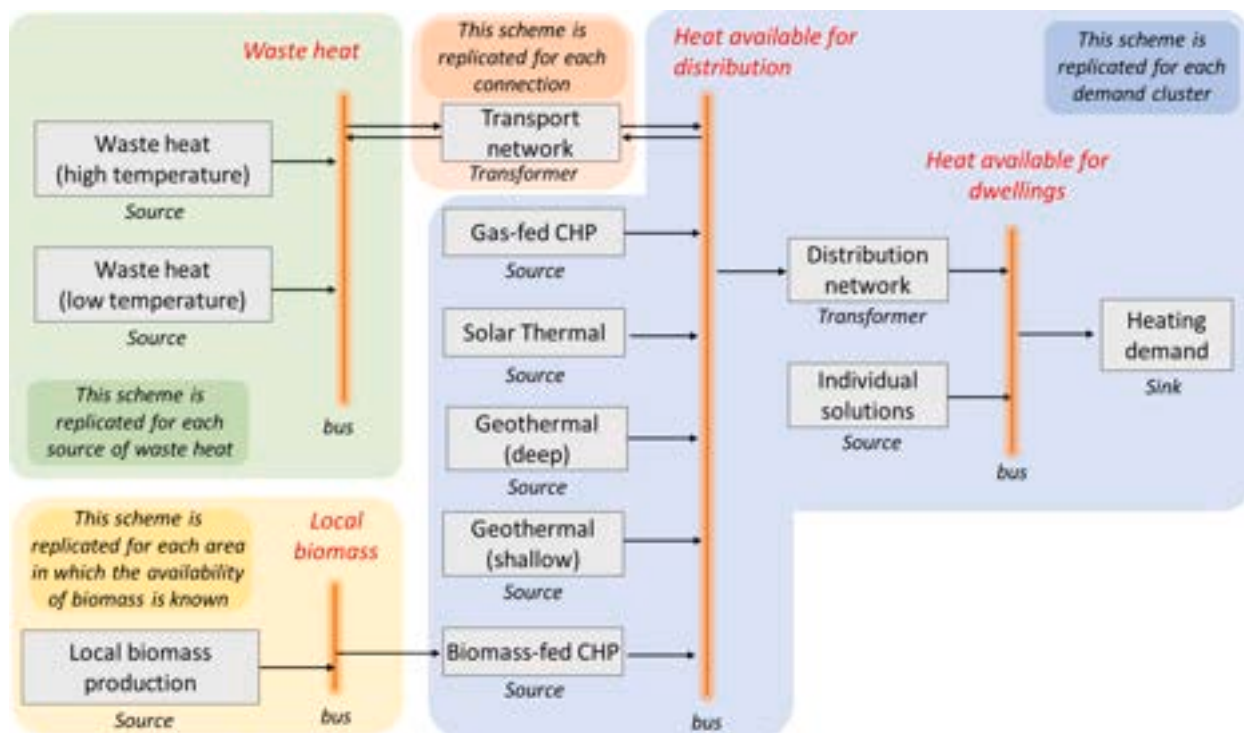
Waste heat

This scheme is replicated for each connection

Heat available for distribution

This scheme is replicated for each demand cluster

Waste heat (high temperature)
Source

Transport network
Transformer

Heat available for dwellings

Waste heat (low temperature)
Source

Gas-fed CHP
Source

Distribution network
Transformer

Solar Thermal
Source

Heating demand
Sink

This scheme is replicated for each source of waste heat

bus

Individual solutions
Source

Geothermal (deep)
Source

bus

This scheme is replicated for each area in which the availability of biomass is known

Local biomass

Geothermal (shallow)
Source

Local biomass production
Source

bus

Biomass-fed CHP
Source

bus